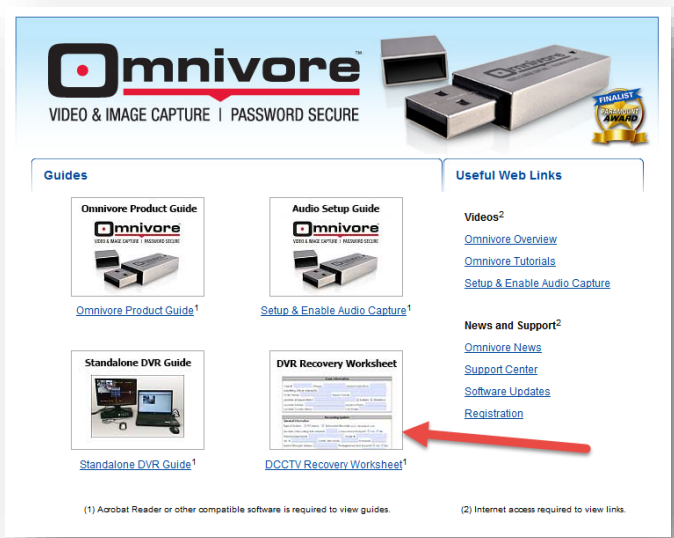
omnivore™
VIDEO & IMAGE CAPTURE | PASSWORD SECURE

FINALIST
AWARD

Guides

Omnivore Product Guide
omnivore
VIDEO & IMAGE CAPTURE | PASSWORD SECURE
Omnivore Product Guide$^1$

Audio Setup Guide
omnivore
VIDEO & IMAGE CAPTURE | PASSWORD SECURE
Setup & Enable Audio Capture$^1$

Standalone DVR Guide
Standalone DVR Guide$^1$

DVR Recovery Worksheet
DCCTV Recovery Worksheet$^1$

Useful Web Links

Videos$^2$
Omnivore Overview
Omnivore Tutorials
Setup & Enable Audio Capture

News and Support$^2$
Omnivore News
Support Center
Software Updates
Registration

(1) Acrobat Reader or other compatible software is required to view guides.

(2) Internet access required to view links.